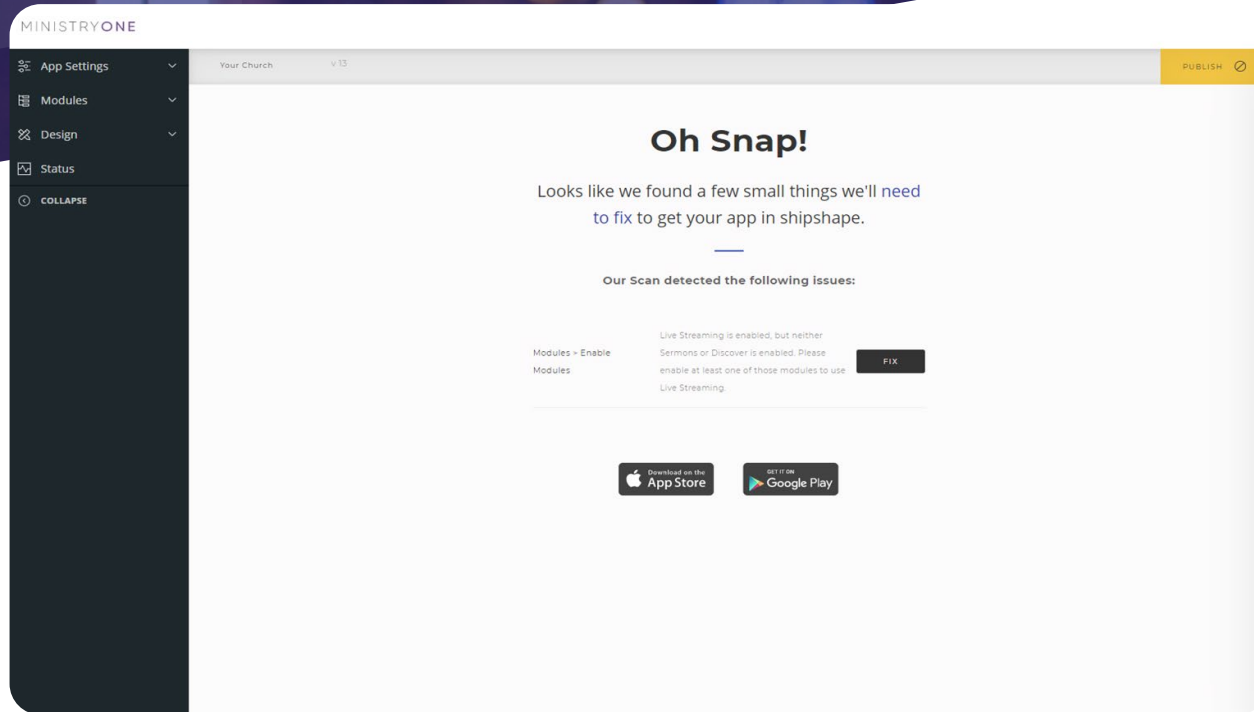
MINISTRYONE

App Settings
Modules
Design
Status
COLLAPSE

Your Church
v 13
PUBLISH

Oh Snap!

Looks like we found a few small things we'll need to fix to get your app in shipshape.

Our Scan detected the following issues:

| Modules > Enable Modules | Live Streaming is enabled, but neither Sermons or Discover is enabled. Please enable at least one of those modules to use Live Streaming. | FIX |
|---|---|---|

Download on the App Store
GET IT ON Google Play